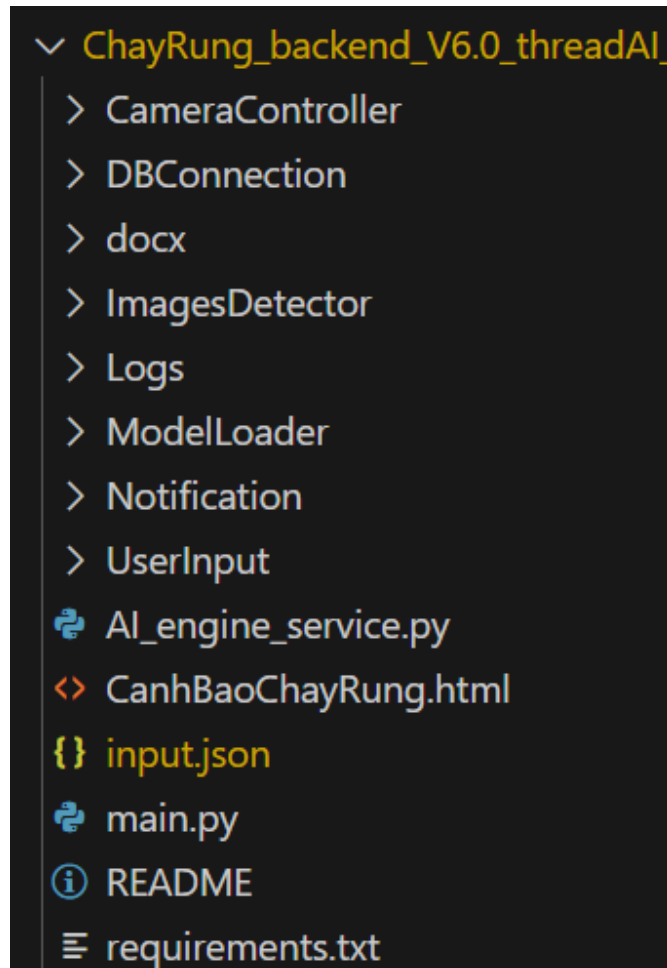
ChayRung_backend_V6.0_threadAI_

CameraController

DBConnection

docx

ImagesDetector

Logs

ModelLoader

Notification

UserInput

AI_engine_service.py

CanhBaoChayRung.html

input.json

main.py

README

requirements.txt